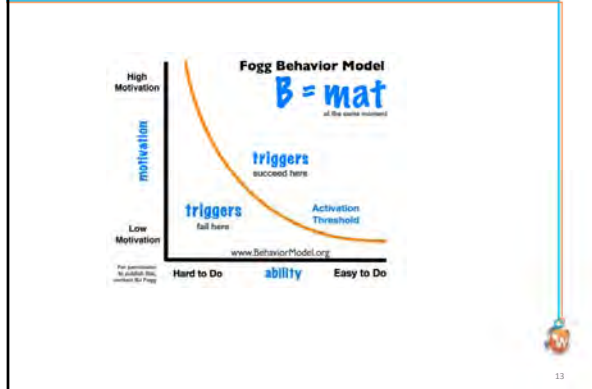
Fogg Behavior Model

B = mat

at the same moment

High Motivation

motivation

Low Motivation

triggers
succeed here

triggers
fail here

Activation Threshold

www.BehaviorModel.org

For permission to publish this, contact BJ Fogg

Hard to Do

ability

Easy to Do

13